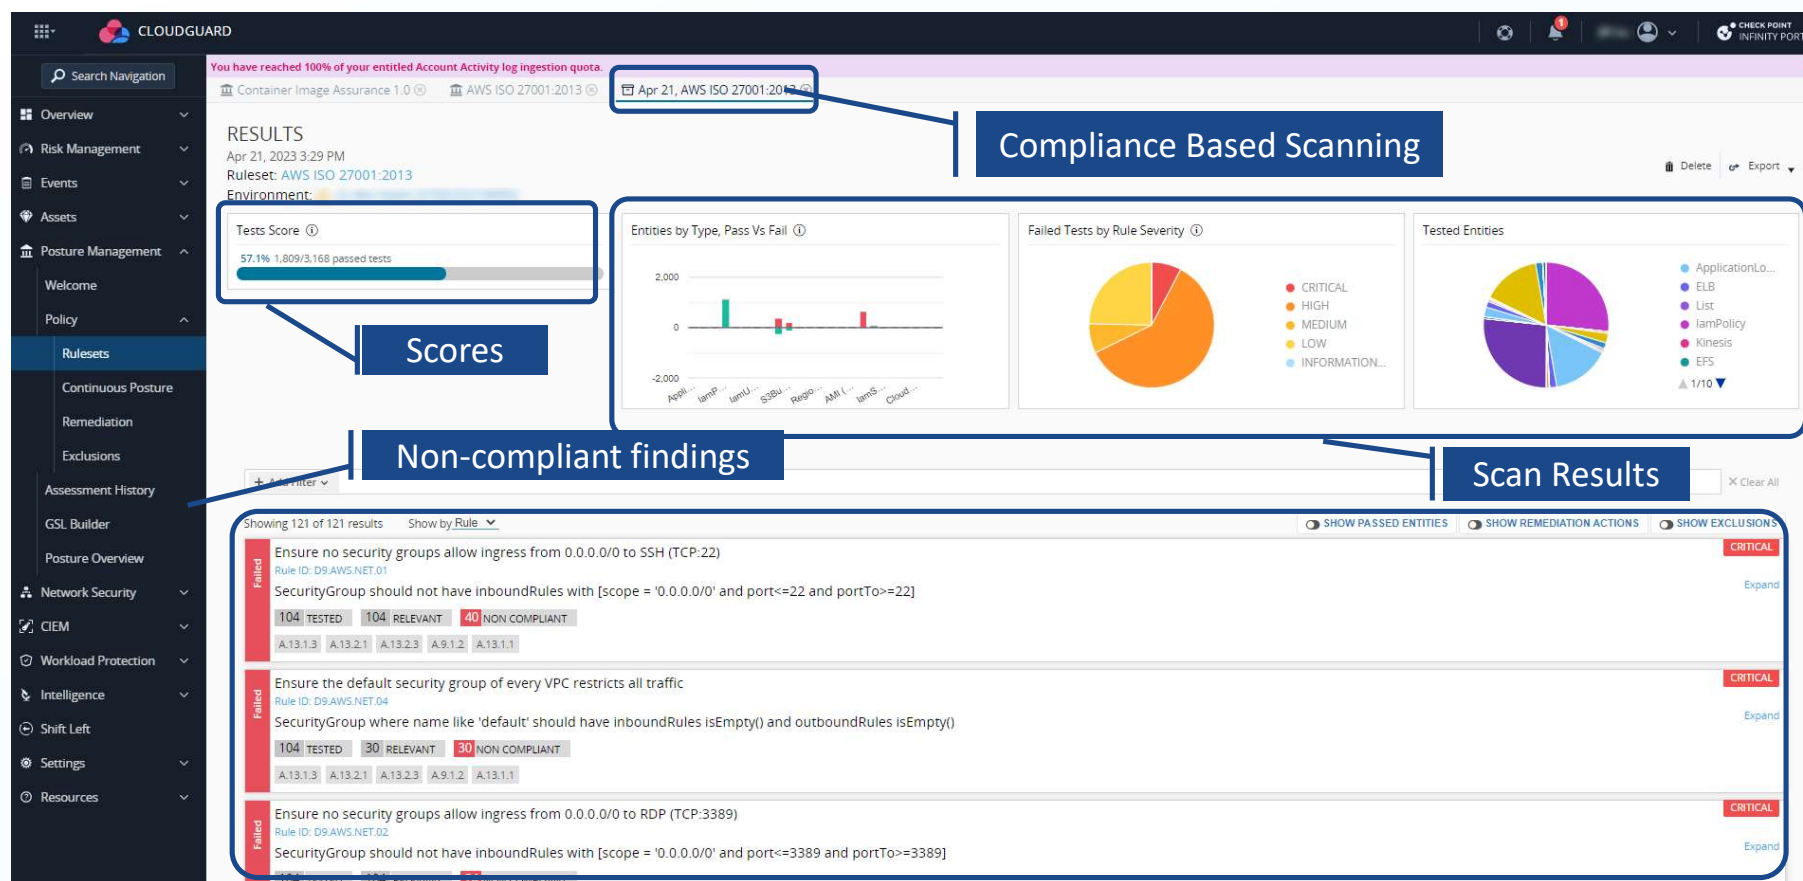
CLOUDGUARD

CHECK POINT INFINITY PORT

Search Navigation

Overview
Risk Management
Events
Assets
Posture Management
Welcome
Policy
Rulesets
Continuous Posture
Remediation
Exclusions
Assessment History
GSL Builder
Posture Overview
Network Security
CIEM
Workload Protection
Intelligence
Shift Left
Settings
Resources

You have reached 100% of your entitled Account Activity log ingestion quota.

Container Image Assurance 1.0 | AWS ISO 27001:2013 | Apr 21, AWS ISO 27001:2013

Compliance Based Scanning

RESULTS
Apr 21, 2023 3:29 PM
Ruleset: AWS ISO 27001:2013
Environment:

Delete | Export

Tests Score
57.1% 1,809/3,168 passed tests

Scores

Entities by Type, Pass Vs Fail
2,000
0
-2,000
Appli... IamP... IamU... S3Bu... Regio... AMI (... IamS... Cloud...

Failed Tests by Rule Severity
CRITICAL
HIGH
MEDIUM
LOW
INFORMATION...

Tested Entities
ApplicationLo...
ELB
List
IamPolicy
Kinesis
EFS
1/10

Non-compliant findings

Scan Results

+ Add Filter
× Clear All

Showing 121 of 121 results Show by Rule

SHOW PASSED ENTITIES | SHOW REMEDIATION ACTIONS | SHOW EXCLUSIONS

Failed
Ensure no security groups allow ingress from 0.0.0.0/0 to SSH (TCP:22)
Rule ID: D9.AWS.NET.01
SecurityGroup should not have inboundRules with [scope = '0.0.0.0/0' and port<=22 and portTo>=22]
104 TESTED | 104 RELEVANT | 40 NON COMPLIANT
A.13.1.3 | A.13.2.1 | A.13.2.3 | A.9.1.2 | A.13.1.1
CRITICAL
Expand

Failed
Ensure the default security group of every VPC restricts all traffic
Rule ID: D9.AWS.NET.04
SecurityGroup where name like 'default' should have inboundRules isEmpty() and outboundRules isEmpty()
104 TESTED | 30 RELEVANT | 30 NON COMPLIANT
A.13.1.3 | A.13.2.1 | A.13.2.3 | A.9.1.2 | A.13.1.1
CRITICAL
Expand

Failed
Ensure no security groups allow ingress from 0.0.0.0/0 to RDP (TCP:3389)
Rule ID: D9.AWS.NET.02
SecurityGroup should not have inboundRules with [scope = '0.0.0.0/0' and port<=3389 and portTo>=3389]
CRITICAL
Expand